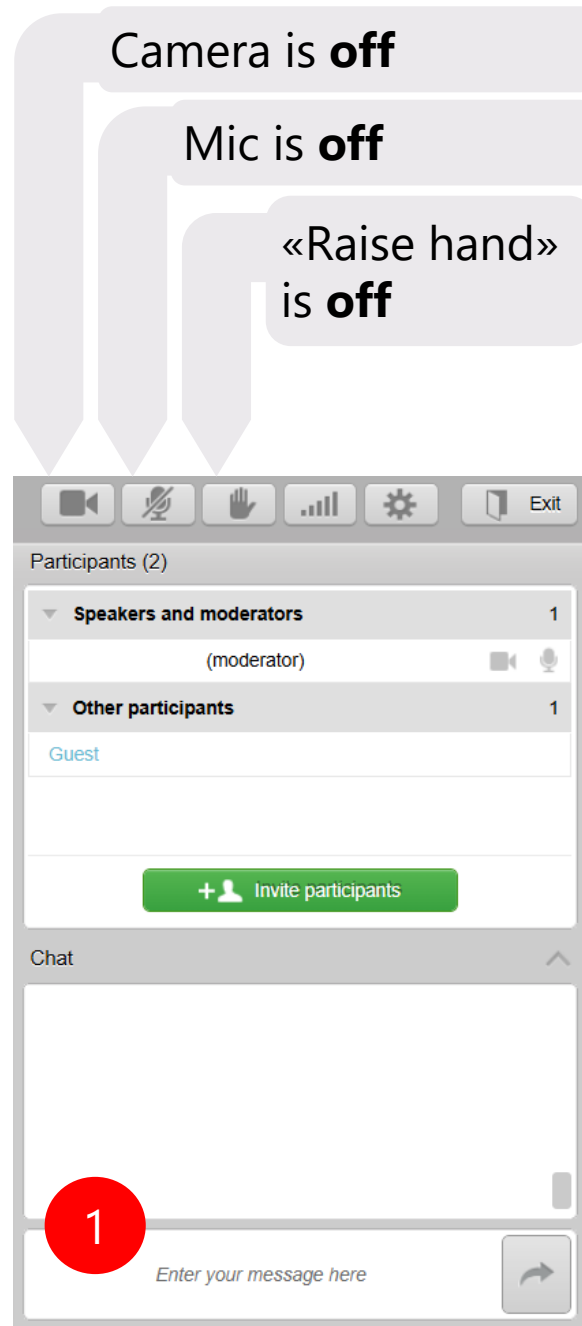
Camera is **off**

Mic is **off**

«Raise hand» is **off**

Exit

Participants (2)

| Speakers and moderators | 1 |
|---|---|
| (moderator) | |
| Other participants | 1 |
| Guest | |

Invite participants

Chat

1

Enter your message here